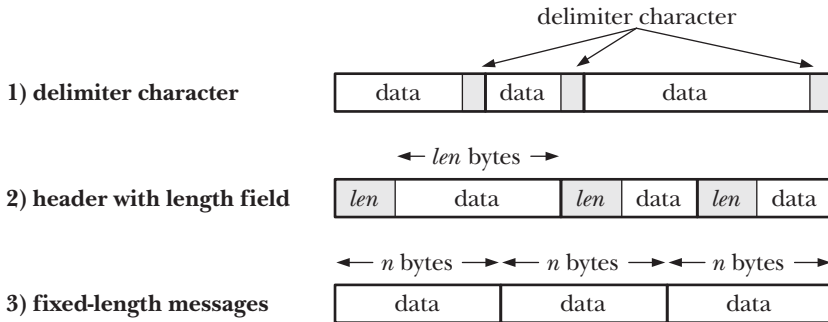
delimiter character

1) delimiter character

data | data | data

← len bytes →

2) header with length field

len | data | len | data | len | data

← n bytes → ← n bytes → ← n bytes →

3) fixed-length messages

data | data | data